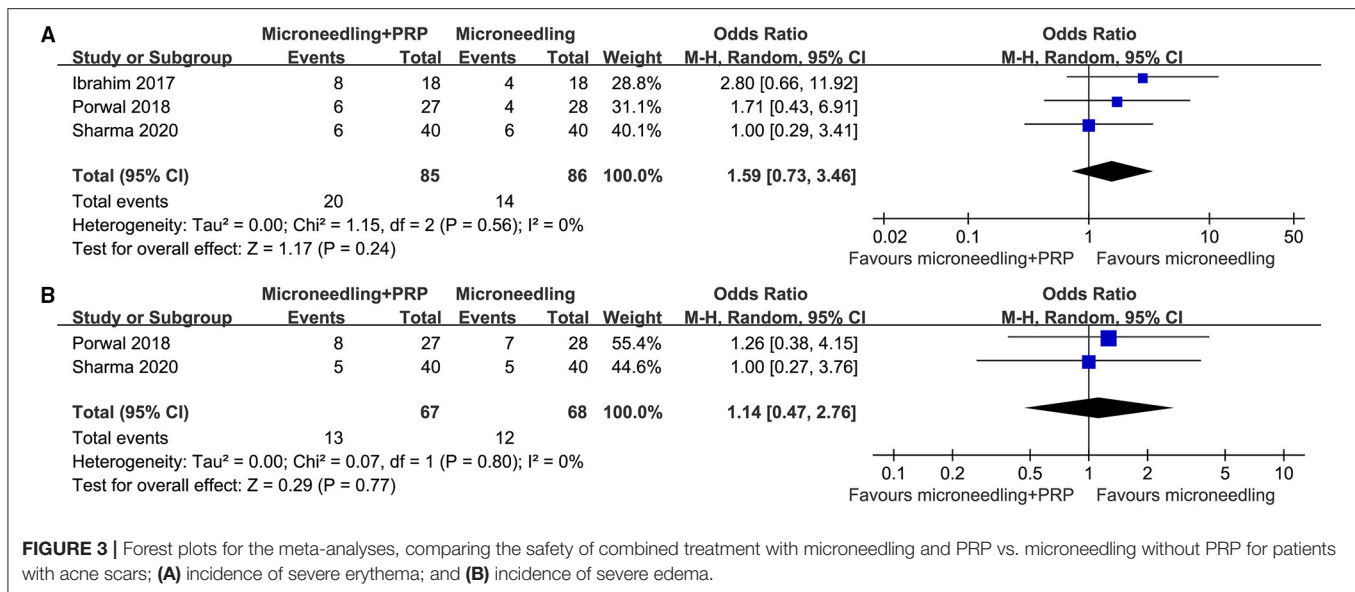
A

| Study or Subgroup | Microneedling+PRP Events | Microneedling+PRP Total | Microneedling Events | Microneedling Total | Weight | Odds Ratio M-H, Random, 95% CI |
|---|---|---|---|---|---|---|
| Ibrahim 2017 | 8 | 18 | 4 | 18 | 28.8% | 2.80 [0.66, 11.92] |
| Porwal 2018 | 6 | 27 | 4 | 28 | 31.1% | 1.71 [0.43, 6.91] |
| Sharma 2020 | 6 | 40 | 6 | 40 | 40.1% | 1.00 [0.29, 3.41] |
| **Total (95% CI)** | | **85** | | **86** | **100.0%** | **1.59 [0.73, 3.46]** |
| Total events | 20 | | 14 | | | |

Heterogeneity: Tau² = 0.00; Chi² = 1.15, df = 2 (P = 0.56); I² = 0%
Test for overall effect: Z = 1.17 (P = 0.24)

Odds Ratio
M-H, Random, 95% CI
0.02 0.1 1 10 50
Favours microneedling+PRP Favours microneedling

B

| Study or Subgroup | Microneedling+PRP Events | Microneedling+PRP Total | Microneedling Events | Microneedling Total | Weight | Odds Ratio M-H, Random, 95% CI |
|---|---|---|---|---|---|---|
| Porwal 2018 | 8 | 27 | 7 | 28 | 55.4% | 1.26 [0.38, 4.15] |
| Sharma 2020 | 5 | 40 | 5 | 40 | 44.6% | 1.00 [0.27, 3.76] |
| **Total (95% CI)** | | **67** | | **68** | **100.0%** | **1.14 [0.47, 2.76]** |
| Total events | 13 | | 12 | | | |

Heterogeneity: Tau² = 0.00; Chi² = 0.07, df = 1 (P = 0.80); I² = 0%
Test for overall effect: Z = 0.29 (P = 0.77)

Odds Ratio
M-H, Random, 95% CI
0.1 0.2 0.5 1 2 5 10
Favours microneedling+PRP Favours microneedling

**FIGURE 3 |** Forest plots for the meta-analyses, comparing the safety of combined treatment with microneedling and PRP vs. microneedling without PRP for patients with acne scars; **(A)** incidence of severe erythema; and **(B)** incidence of severe edema.